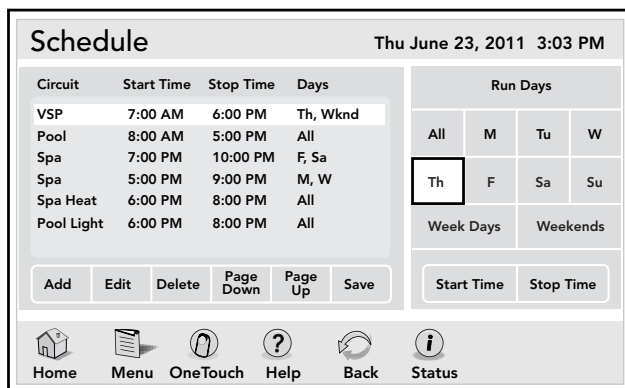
Schedule

Thu June 23, 2011 3:03 PM

| Circuit | Start Time | Stop Time | Days |
|---|---|---|---|
| VSP | 7:00 AM | 6:00 PM | Th, Wknd |
| Pool | 8:00 AM | 5:00 PM | All |
| Spa | 7:00 PM | 10:00 PM | F, Sa |
| Spa | 5:00 PM | 9:00 PM | M, W |
| Spa Heat | 6:00 PM | 8:00 PM | All |
| Pool Light | 6:00 PM | 8:00 PM | All |

Add Edit Delete Page Down Page Up Save

Run Days

All M Tu W

Th F Sa Su

Week Days Weekends

Start Time Stop Time

Home Menu OneTouch Help Back Status